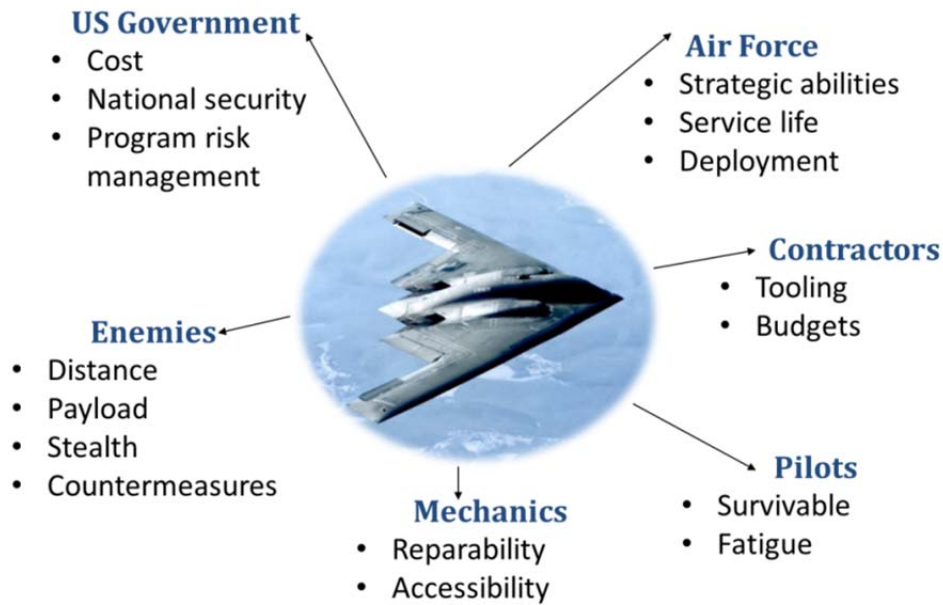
US Government
- Cost
- National security
- Program risk management

Air Force
- Strategic abilities
- Service life
- Deployment

Contractors
- Tooling
- Budgets

Enemies
- Distance
- Payload
- Stealth
- Countermeasures

Mechanics
- Reparability
- Accessibility

Pilots
- Survivable
- Fatigue